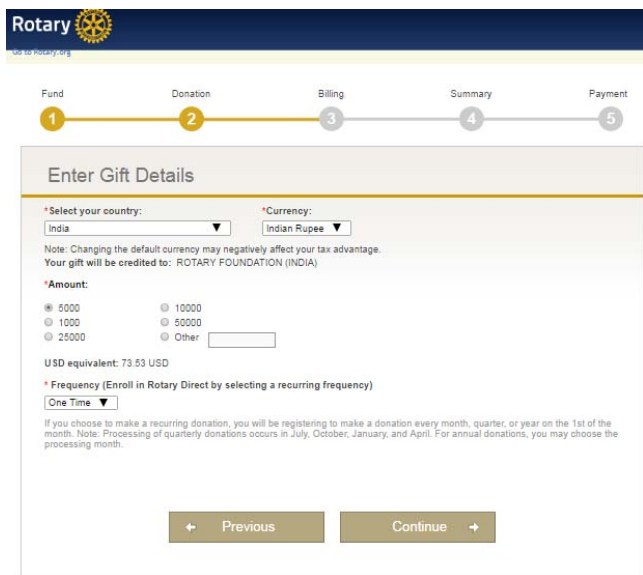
Rotary

Go to Rotary.org

Fund
1
Donation
2
Billing
3
Summary
4
Payment
5

Enter Gift Details

*Select your country:
India
*Currency:
Indian Rupee

Note: Changing the default currency may negatively affect your tax advantage.
Your gift will be credited to: ROTARY FOUNDATION (INDIA)

*Amount:

5000
10000
1000
50000
25000
Other

USD equivalent: 73.53 USD

* Frequency (Enroll in Rotary Direct by selecting a recurring frequency)

One Time

If you choose to make a recurring donation, you will be registering to make a donation every month, quarter, or year on the 1st of the month. Note: Processing of quarterly donations occurs in July, October, January, and April. For annual donations, you may choose the processing month.

← Previous
Continue →